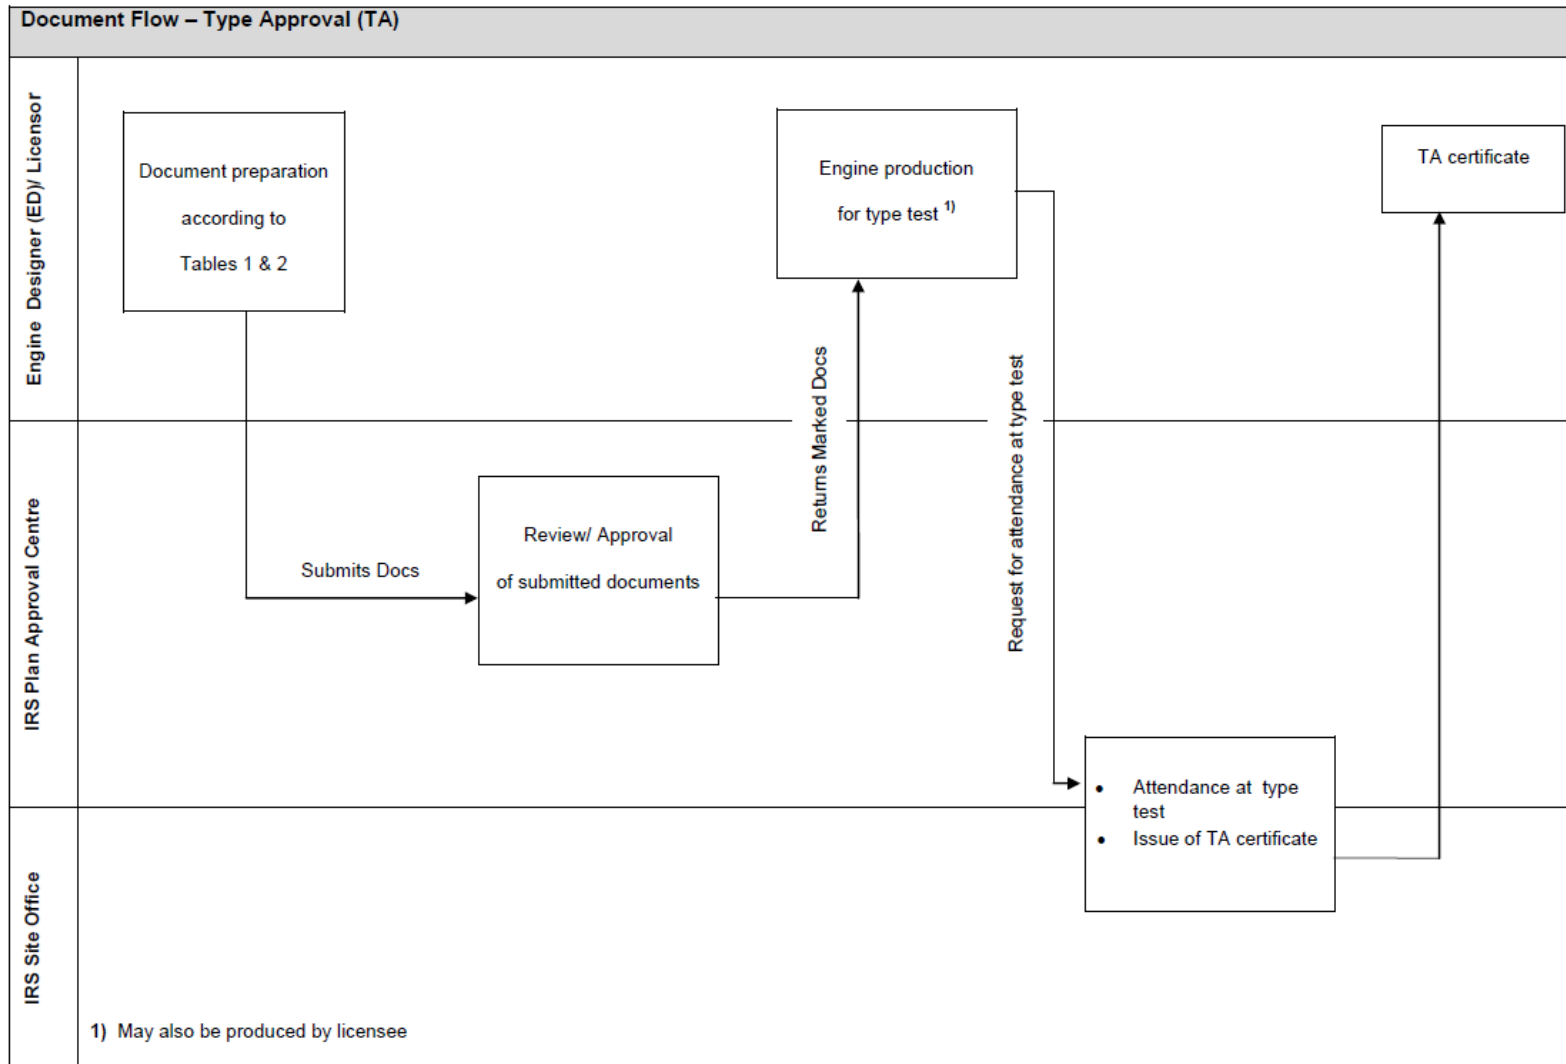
Document Flow – Type Approval (TA)

Engine Designer (ED)/ Licensor

Document preparation according to Tables 1 & 2

Engine production for type test $^{1)}$

TA certificate

IRS Plan Approval Centre

Submits Docs

Review/ Approval of submitted documents

Returns Marked Docs

Request for attendance at type test

- Attendance at type test
- Issue of TA certificate

IRS Site Office

1) May also be produced by licensee